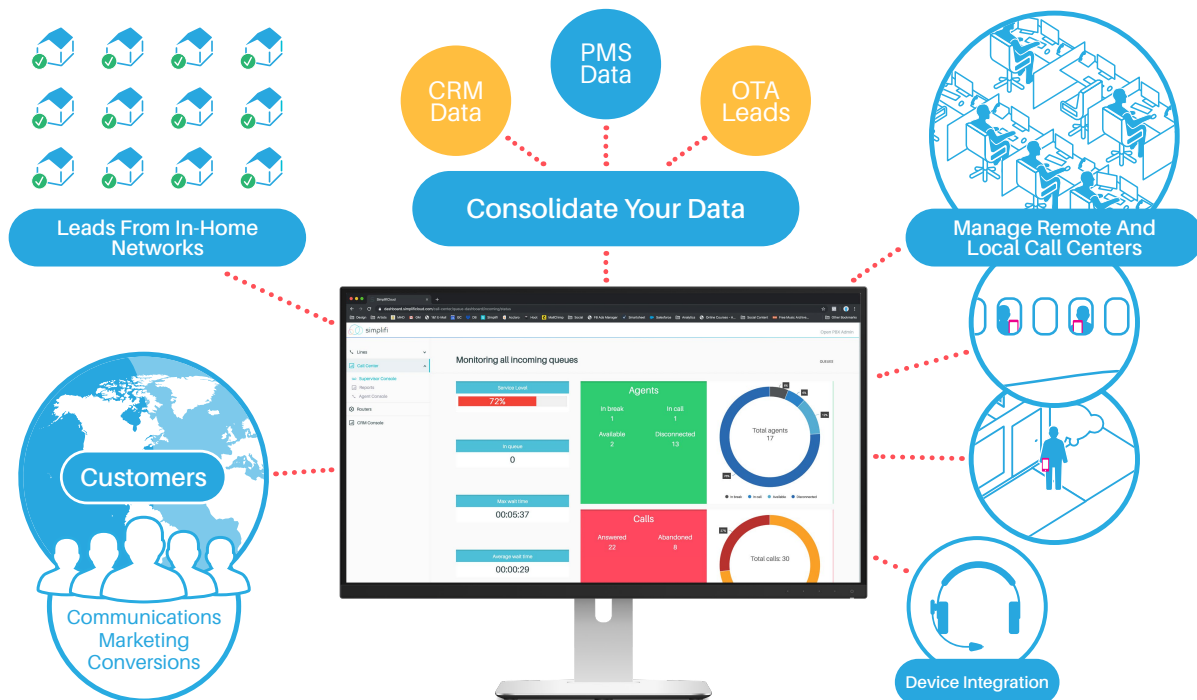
PMS Data

CRM Data

OTA Leads

Consolidate Your Data

Leads From In-Home Networks

Manage Remote And Local Call Centers

simplifi

Open PBX Admin

Lines

Call Center

Supervisor Console

Reports

Agent Console

Routers

CRM Console

Monitoring all incoming queues

Service Level

72%

In queue

0

Max wait time

00:05:37

Average wait time

00:00:29

Agents

In break
1

In call
1

Available
2

Disconnected
13

Total agents
17

In break In call Available Disconnected

Calls

Answered
22

Abandoned
8

Total calls: 30

Customers

Communications
Marketing
Conversions

Device Integration